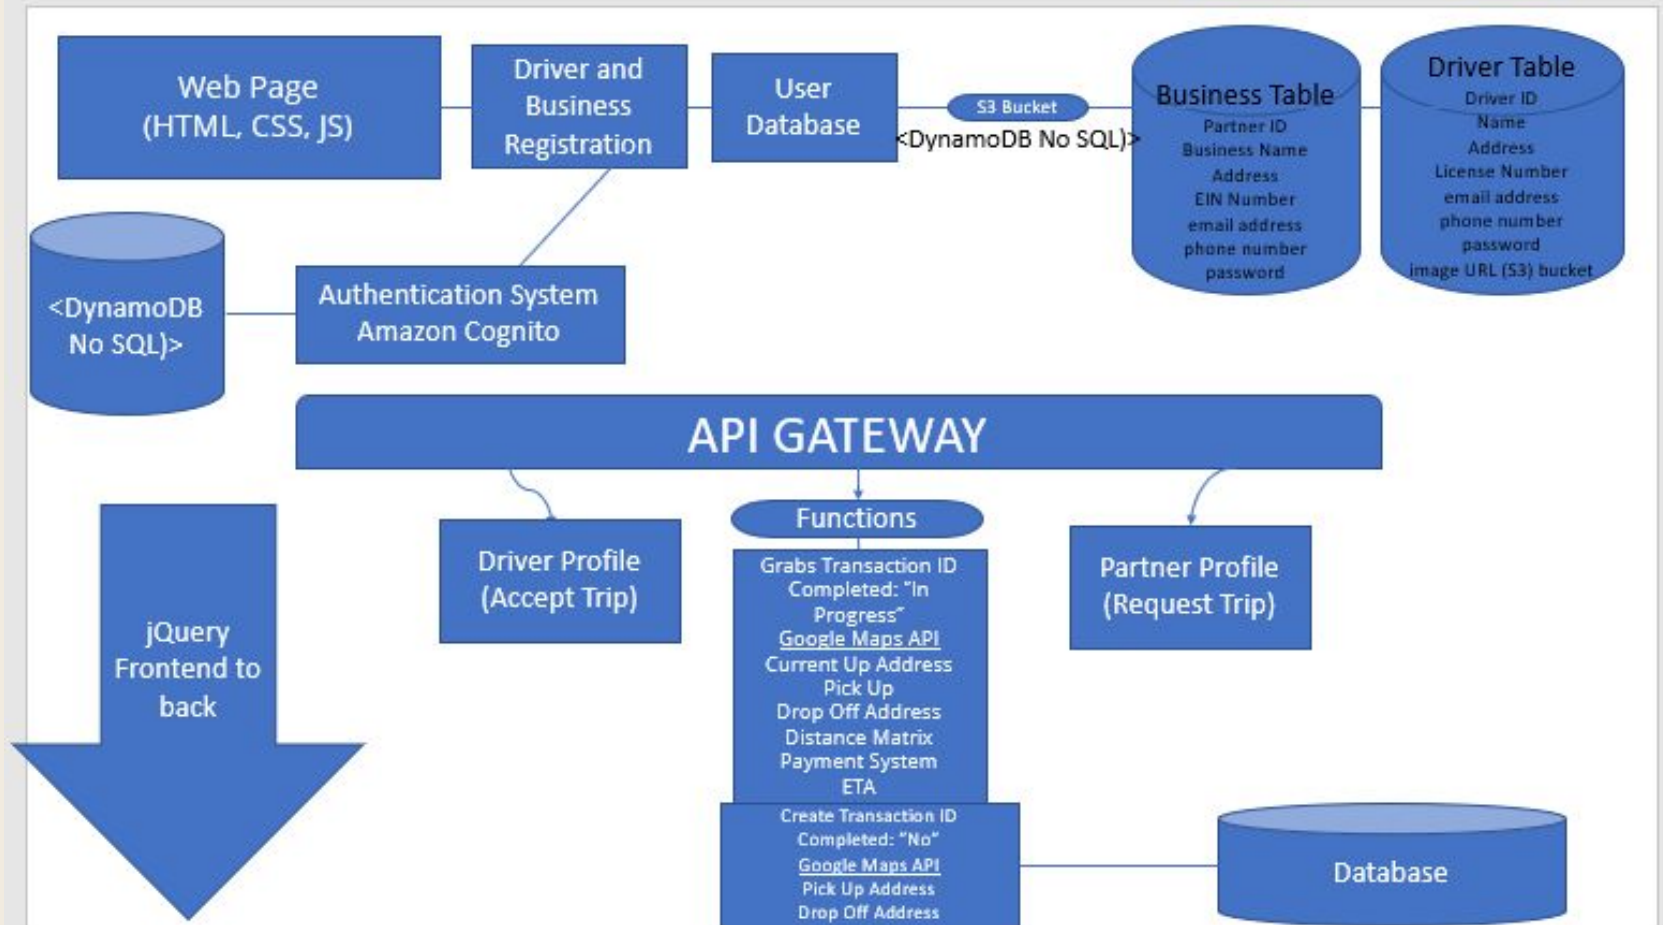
Web Page (HTML, CSS, JS)

Driver and Business Registration

User Database

S3 Bucket

<DynamoDB No SQL)>

Business Table
Partner ID
Business Name
Address
EIN Number
email address
phone number
password

Driver Table
Driver ID
Name
Address
License Number
email address
phone number
password
image URL (S3) bucket

<DynamoDB No SQL)>

Authentication System Amazon Cognito

API GATEWAY

jQuery Frontend to back

Driver Profile (Accept Trip)

Functions

Grabs Transaction ID
Completed: "In Progress"
Google Maps API
Current Up Address
Pick Up
Drop Off Address
Distance Matrix
Payment System
ETA

Create Transaction ID
Completed: "No"
Google Maps API
Pick Up Address
Drop Off Address

Partner Profile (Request Trip)

Database